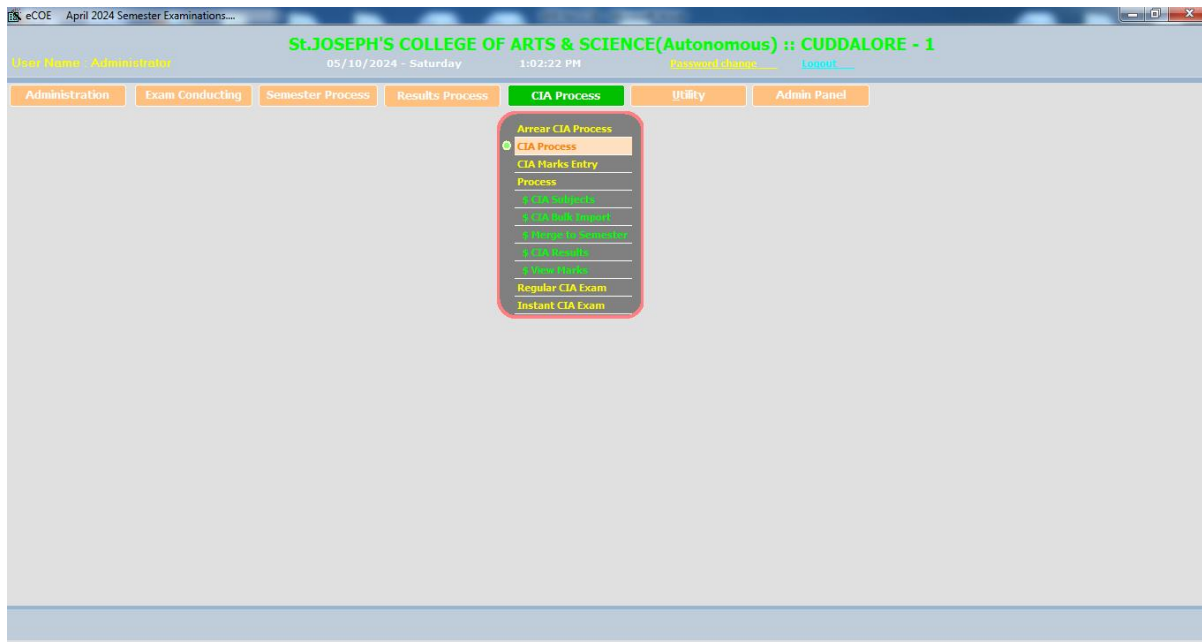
eCOE April 2024 Semester Examinations....

St.JOSEPH'S COLLEGE OF ARTS & SCIENCE(Autonomous) :: CUDDALORE - 1

User Name : Administrator

05/10/2024 - Saturday 1:02:22 PM

Password change

Logout

Administration

Exam Conducting

Semester Process

Results Process

CIA Process

Utility

Admin Panel

Arrear CIA Process

CIA Process

CIA Marks Entry

Process

$ CIA Subjects

$ CIA Bulk Import

$ Merge to Semester

$ CIA Results

$ View Marks

Regular CIA Exam

Instant CIA Exam